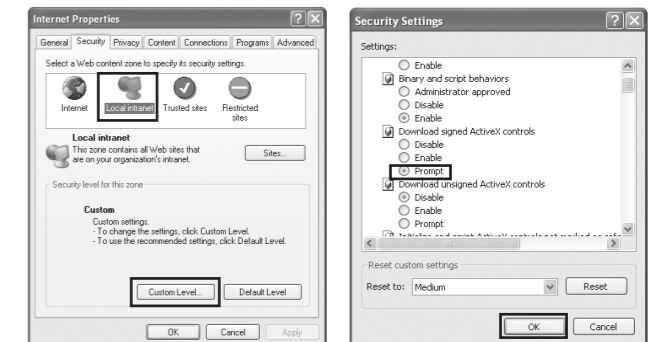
Internet Properties

General | Security | Privacy | Content | Connections | Programs | Advanced

Select a Web content zone to specify its security settings.

Internet | Local intranet | Trusted sites | Restricted sites

Local intranet
This zone contains all Web sites that are on your organization's intranet.

Sites...

Security level for this zone

Custom
Custom settings.
- To change the settings, click Custom Level.
- To use the recommended settings, click Default Level.

Custom Level... | Default Level

OK | Cancel | Apply

Security Settings

Settings:

Enable
Binary and script behaviors
Administrator approved
Disable
Enable
Download signed ActiveX controls
Disable
Enable
Prompt
Download unsigned ActiveX controls
Disable
Enable
Prompt
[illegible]

Reset custom settings

Reset to: Medium | Reset

OK | Cancel